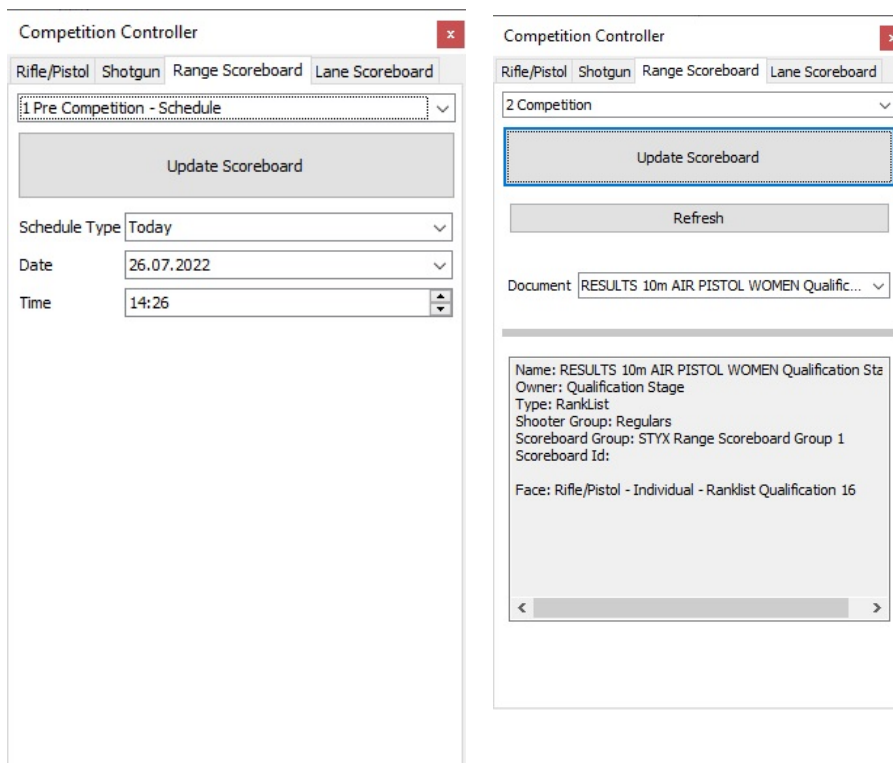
Competition Controller

×

Rifle/Pistol Shotgun Range Scoreboard Lane Scoreboard

1 Pre Competition - Schedule

Update Scoreboard

Schedule Type Today

Date 26.07.2022

Time 14:26

Competition Controller

Rifle/Pistol Shotgun Range Scoreboard Lane Scoreboard

2 Competition

Update Scoreboard

Refresh

Document RESULTS 10m AIR PISTOL WOMEN Qualific...

Name: RESULTS 10m AIR PISTOL WOMEN Qualification Sta
Owner: Qualification Stage
Type: RankList
Shooter Group: Regulars
Scoreboard Group: STYX Range Scoreboard Group 1
Scoreboard Id:

Face: Rifle/Pistol - Individual - Ranklist Qualification 16